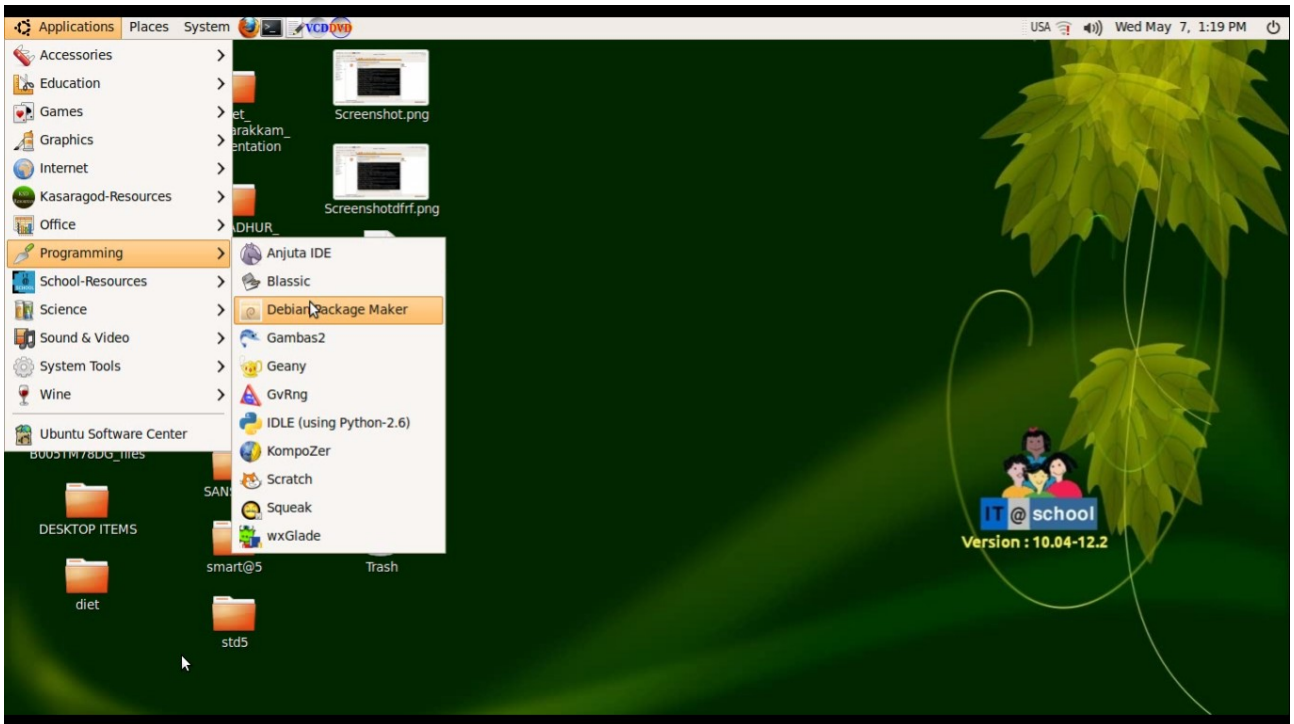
Applications Places System VCD DVD

USA Wed May 7, 1:19 PM

Accessories
Education
Games
Graphics
Internet
Kasaragod-Resources
Office
Programming
School-Resources
Science
Sound & Video
System Tools
Wine
Ubuntu Software Center

Anjuta IDE
Blassic
Debian Package Maker
Gambas2
Geany
GvRng
IDLE (using Python-2.6)
KompoZer
Scratch
Squeak
wxGlade

Screenshot.png
Screenshotdfrf.png
et_ arakkam_ entation
ADHUR_
B005TM78DG_files
SANS
DESKTOP ITEMS
smart@5
Trash
diet
std5

IT @ school
Version : 10.04-12.2